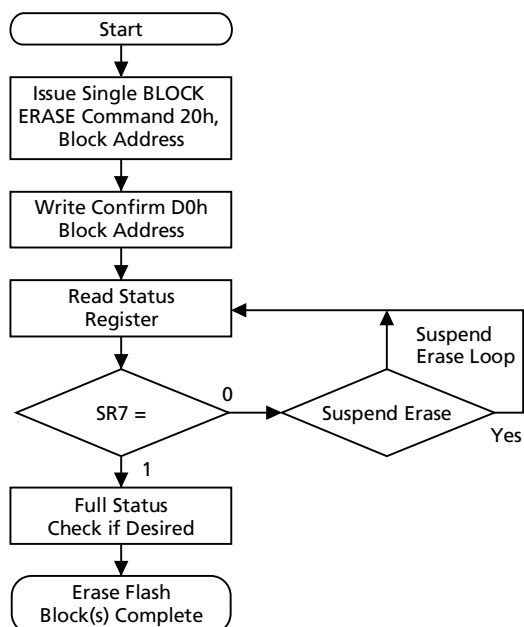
Start

Issue Single BLOCK ERASE Command 20h, Block Address

Write Confirm D0h Block Address

Read Status Register

Suspend Erase Loop

SR7 =

0

Suspend Erase

Yes

1

Full Status Check if Desired

Erase Flash Block(s) Complete